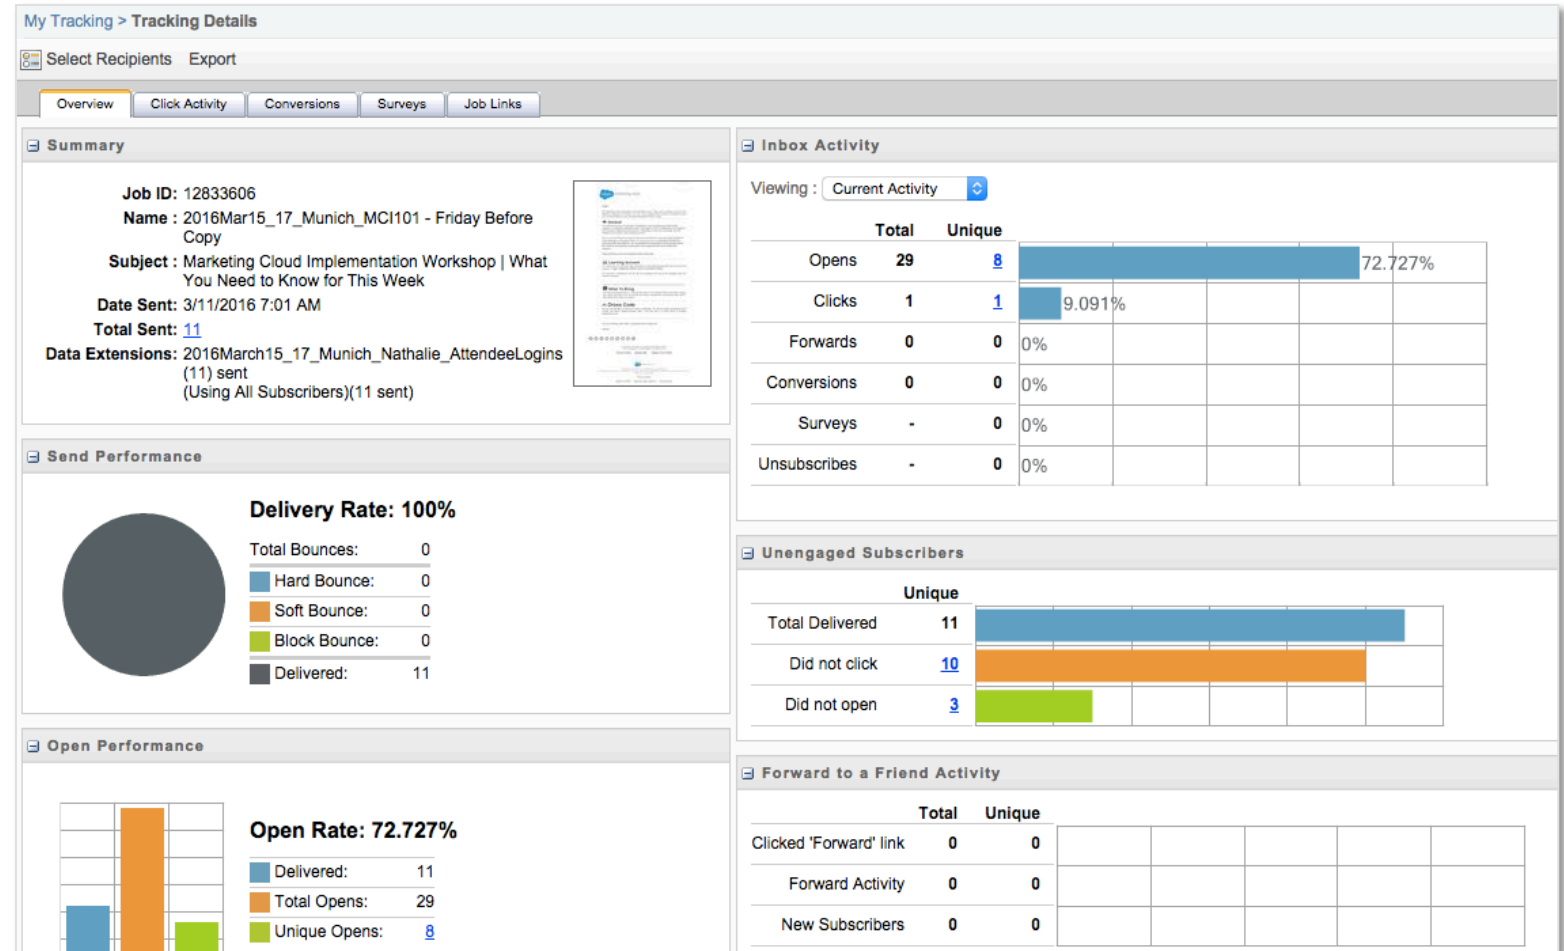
My Tracking > Tracking Details

Select Recipients Export

Overview Click Activity Conversions Surveys Job Links

Summary

Job ID: 12833606
Name : 2016Mar15_17_Munich_MCI101 - Friday Before Copy
Subject : Marketing Cloud Implementation Workshop | What You Need to Know for This Week
Date Sent: 3/11/2016 7:01 AM
Total Sent: 11
Data Extensions: 2016March15_17_Munich_Nathalie_AttendeeLogins (11) sent
(Using All Subscribers)(11 sent)

Send Performance

Delivery Rate: 100%

| | |
|---|---|
| Total Bounces: | 0 |
| Hard Bounce: | 0 |
| Soft Bounce: | 0 |
| Block Bounce: | 0 |
| Delivered: | 11 |

Open Performance

Open Rate: 72.727%

| | |
|---|---|
| Delivered: | 11 |
| Total Opens: | 29 |
| Unique Opens: | 8 |

Inbox Activity

Viewing : Current Activity

| | Total | Unique | |
|---|---|---|---|
| Opens | 29 | 8 | 72.727% |
| Clicks | 1 | 1 | 9.091% |
| Forwards | 0 | 0 | 0% |
| Conversions | 0 | 0 | 0% |
| Surveys | - | 0 | 0% |
| Unsubscribes | - | 0 | 0% |

Unengaged Subscribers

| | Unique |
|---|---|
| Total Delivered | 11 |
| Did not click | 10 |
| Did not open | 3 |

Forward to a Friend Activity

| | Total | Unique |
|---|---|---|
| Clicked 'Forward' link | 0 | 0 |
| Forward Activity | 0 | 0 |
| New Subscribers | 0 | 0 |